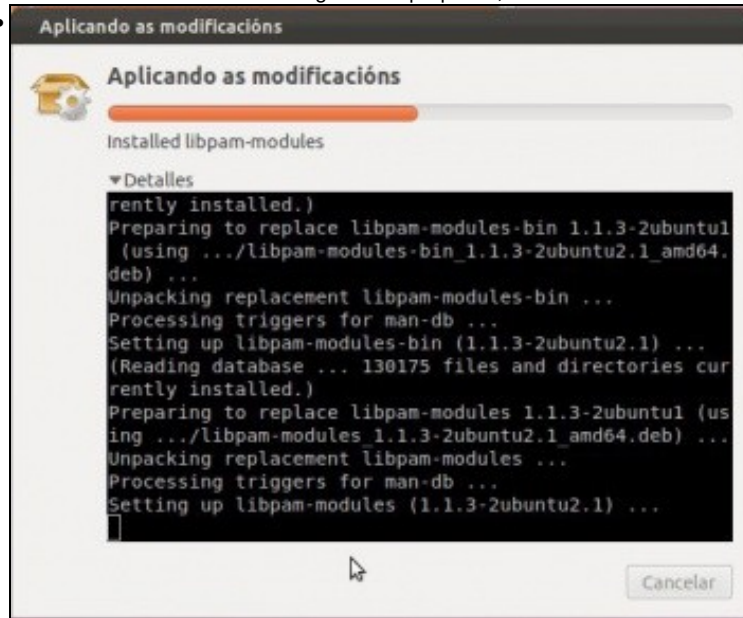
Aplicando as modificacións

Aplicando as modificacións

Installed libpam-modules

▾Detalles

rently installed.)
Preparing to replace libpam-modules-bin 1.1.3-2ubuntu1 (using .../libpam-modules-bin_1.1.3-2ubuntu2.1_amd64.deb) ...
Unpacking replacement libpam-modules-bin ...
Processing triggers for man-db ...
Setting up libpam-modules-bin (1.1.3-2ubuntu2.1) ...
(Reading database ... 130175 files and directories currently installed.)
Preparing to replace libpam-modules 1.1.3-2ubuntu1 (using .../libpam-modules_1.1.3-2ubuntu2.1_amd64.deb) ...
Unpacking replacement libpam-modules ...
Processing triggers for man-db ...
Setting up libpam-modules (1.1.3-2ubuntu2.1) ...

Cancelar